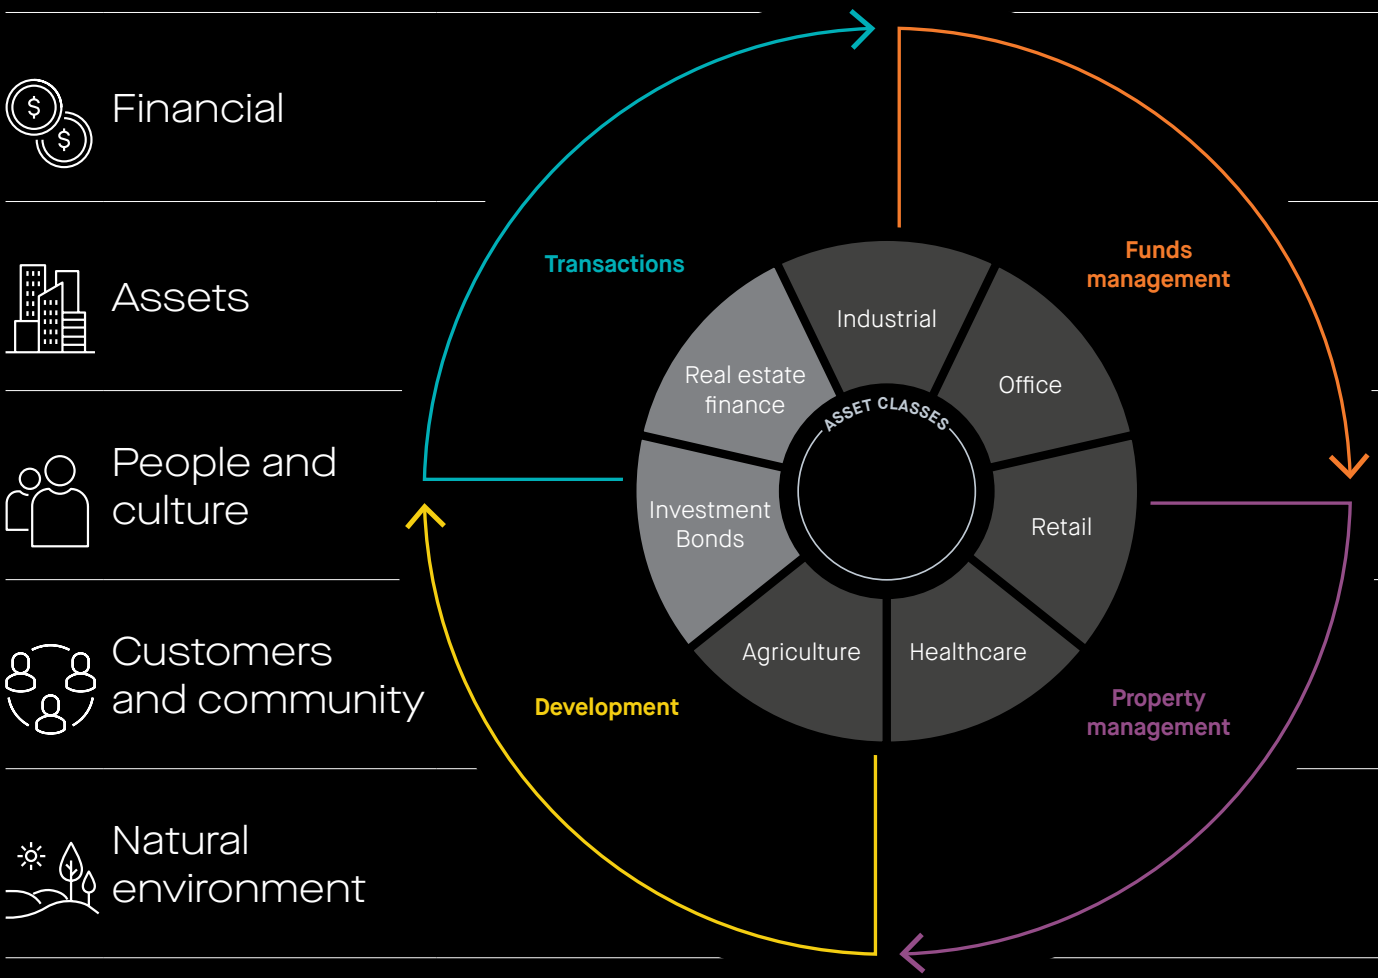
Financial

Assets

People and culture

Customers and community

Natural environment

Transactions

Funds management

Property management

Development

ASSET CLASSES

Industrial

Office

Retail

Healthcare

Agriculture

Investment Bonds

Real estate finance